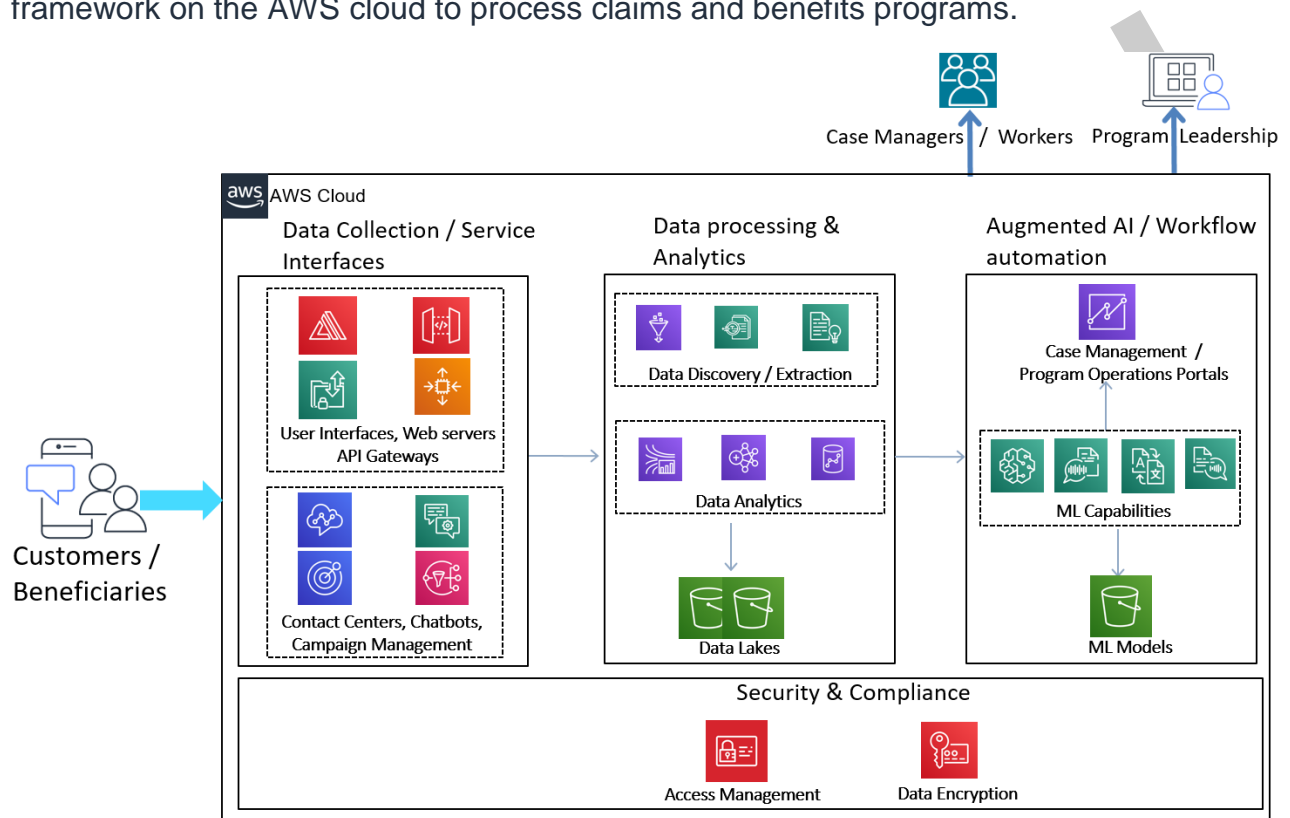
framework on the AWS cloud to process claims and benefits programs.

Case Managers / Workers

Program Leadership

aws AWS Cloud

Data Collection / Service Interfaces

User Interfaces, Web servers API Gateways

Contact Centers, Chatbots, Campaign Management

Data processing & Analytics

Data Discovery / Extraction

Data Analytics

Data Lakes

Augmented AI / Workflow automation

Case Management / Program Operations Portals

ML Capabilities

ML Models

Customers / Beneficiaries

Security & Compliance

Access Management

Data Encryption